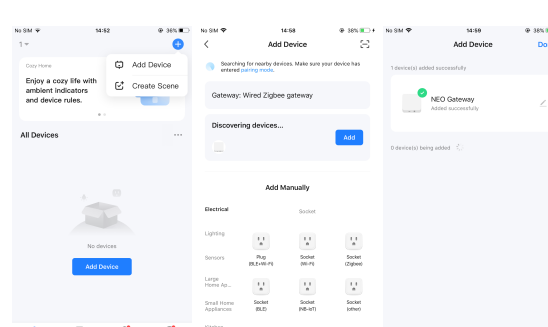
No SIM 14:52 36%

1

Add Device

Create Scene

Cozy Home

Enjoy a cozy life with ambient indicators and device rules.

All Devices

No devices

Add Device

No SIM 14:58 36%

Add Device

Searching for nearby devices. Make sure your device has entered pairing mode.

Gateway: Wired Zigbee gateway

Discovering devices...

Add

Add Manually

Electrical

Socket

Lighting

Sensors

Plug (BLE+Wi-Fi)

Socket (Wi-Fi)

Socket (Zigbee)

Large Home Ap...

Small Home Appliances

Socket (BLE)

Socket (NB-IoT)

Socket (other)

No SIM 14:59 36%

Add Device

Do

1 device(s) added successfully

NEO Gateway

Added successfully

0 device(s) being added